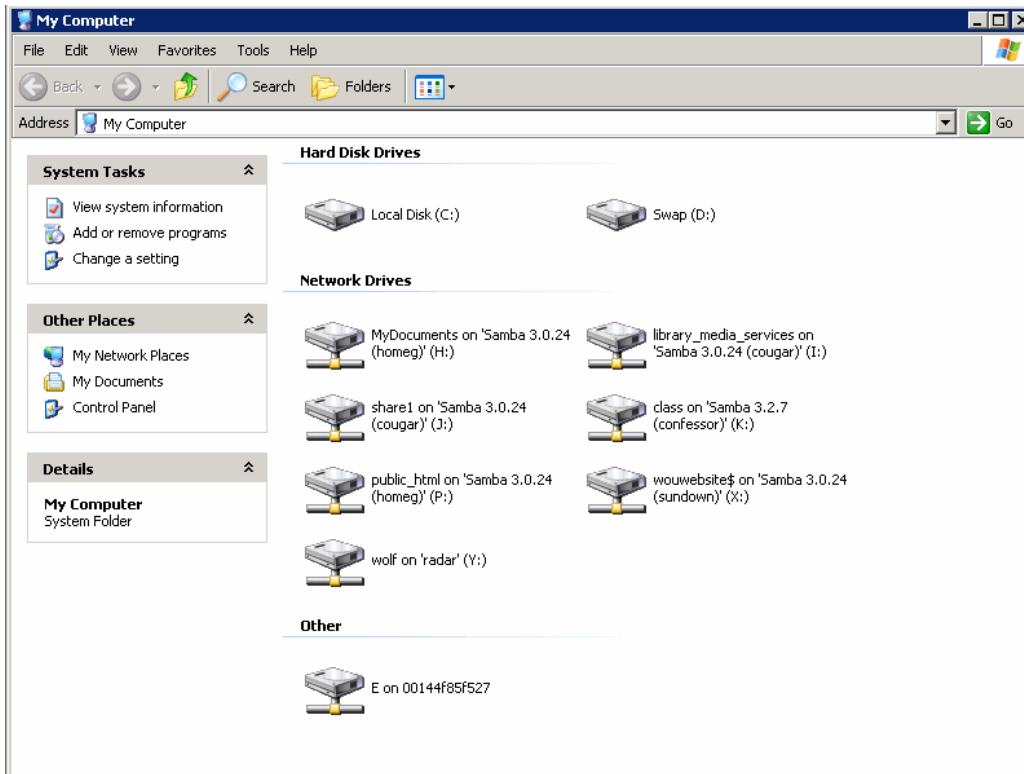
My Computer

File Edit View Favorites Tools Help

Back Search Folders

Address My Computer

Go

System Tasks

View system information
Add or remove programs
Change a setting

Other Places

My Network Places
My Documents
Control Panel

Details

My Computer
System Folder

Hard Disk Drives

Local Disk (C:)

Swap (D:)

Network Drives

MyDocuments on 'Samba 3.0.24 (homeg)' (H:)

library_media_services on 'Samba 3.0.24 (cougar)' (I:)

share1 on 'Samba 3.0.24 (cougar)' (J:)

class on 'Samba 3.2.7 (confessor)' (K:)

public_html on 'Samba 3.0.24 (homeg)' (P:)

wouwebsite$ on 'Samba 3.0.24 (sundown)' (X:)

wolf on 'radar' (Y:)

Other

E on 00144f85f527